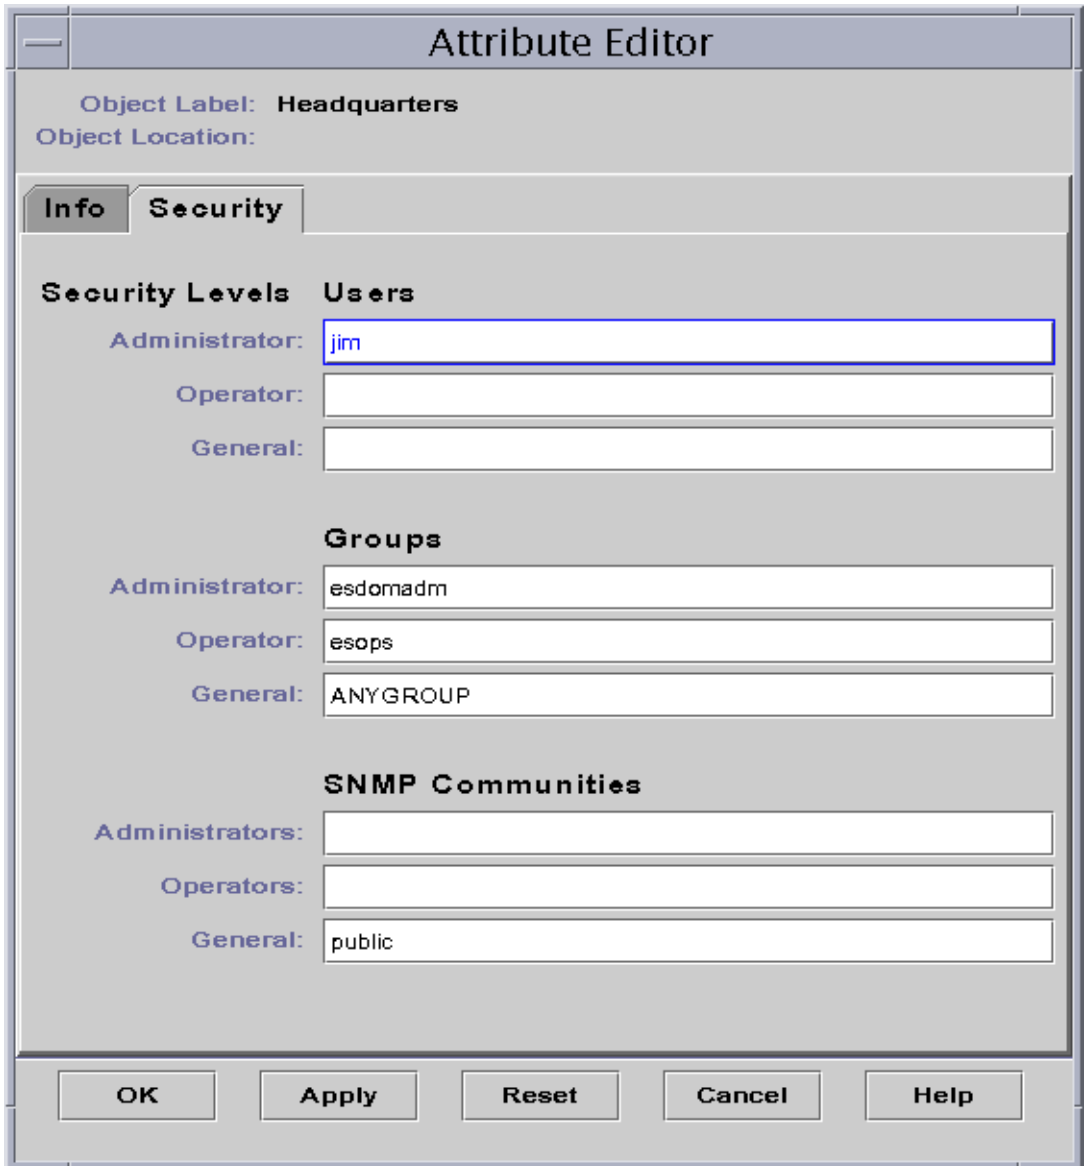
Attribute Editor

Object Label: Headquarters
Object Location:

Info Security

Security Levels Users
Administrator: jim
Operator:
General:

Groups
Administrator: esdomadm
Operator: esops
General: ANYGROUP

SNMP Communities
Administrators:
Operators:
General: public

OK Apply Reset Cancel Help